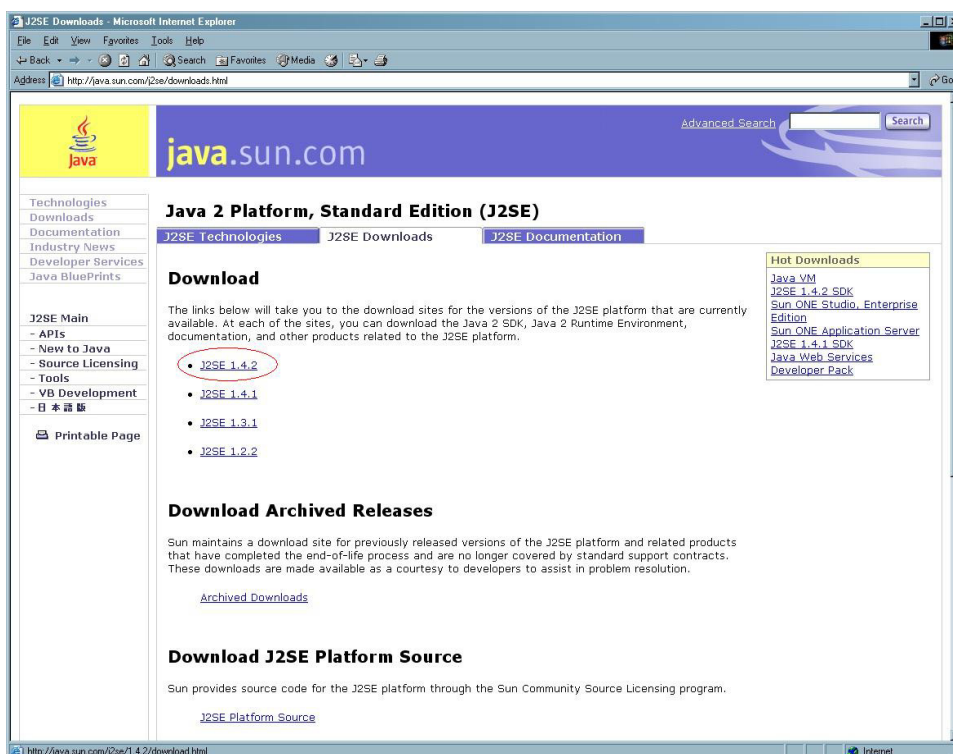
J2SE Downloads - Microsoft Internet Explorer

File Edit View Favorites Tools Help

Back Search Favorites Media

Address http://java.sun.com/j2se/downloads.html

Go

Java

java.sun.com

Advanced Search Search

Technologies
Downloads
Documentation
Industry News
Developer Services
Java BluePrints

J2SE Main
- APIs
- New to Java
- Source Licensing
- Tools
- VB Development
- 日本語版

Printable Page

Java 2 Platform, Standard Edition (J2SE)

J2SE Technologies | J2SE Downloads | J2SE Documentation

Download

The links below will take you to the download sites for the versions of the J2SE platform that are currently available. At each of the sites, you can download the Java 2 SDK, Java 2 Runtime Environment, documentation, and other products related to the J2SE platform.

- J2SE 1.4.2
- J2SE 1.4.1
- J2SE 1.3.1
- J2SE 1.2.2

Hot Downloads
Java VM
J2SE 1.4.2 SDK
Sun ONE Studio, Enterprise Edition
Sun ONE Application Server
J2SE 1.4.1 SDK
Java Web Services Developer Pack

Download Archived Releases

Sun maintains a download site for previously released versions of the J2SE platform and related products that have completed the end-of-life process and are no longer covered by standard support contracts. These downloads are made available as a courtesy to developers to assist in problem resolution.

Archived Downloads

Download J2SE Platform Source

Sun provides source code for the J2SE platform through the Sun Community Source Licensing program.

J2SE Platform Source

http://java.sun.com/j2se/1.4.2/download.html

Internet